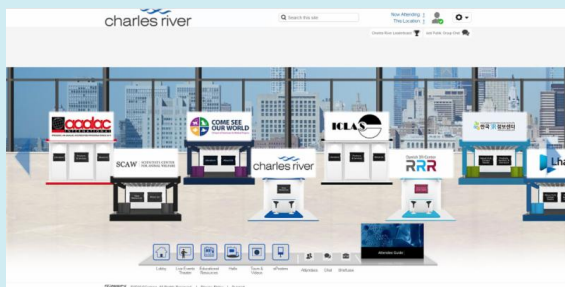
charles river

Search this site

Now Attending
This Location

aaalac

COME SEE OUR WORLD

ICLAS

SCAW

charles river

RRR

Lobby
Live Events Theater
Educational Resources
Halls
Docs & Videos
ePosters
Attendees
Chat
Briefcase

Attendee Guide